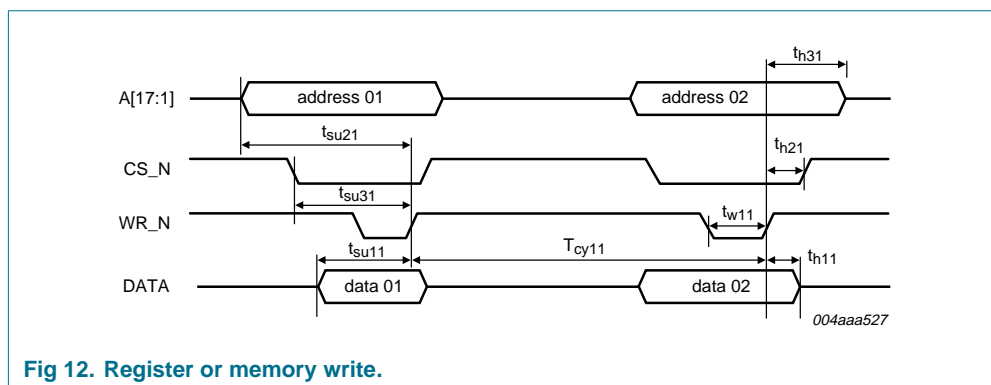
$t_{h31}$

A[17:1]

address 01

address 02

$t_{su21}$

$t_{h21}$

CS_N

$t_{su31}$

$t_{w11}$

WR_N

$t_{su11}$

$T_{cy11}$

$t_{h11}$

DATA

data 01

data 02

004aaa527

Fig 12. Register or memory write.